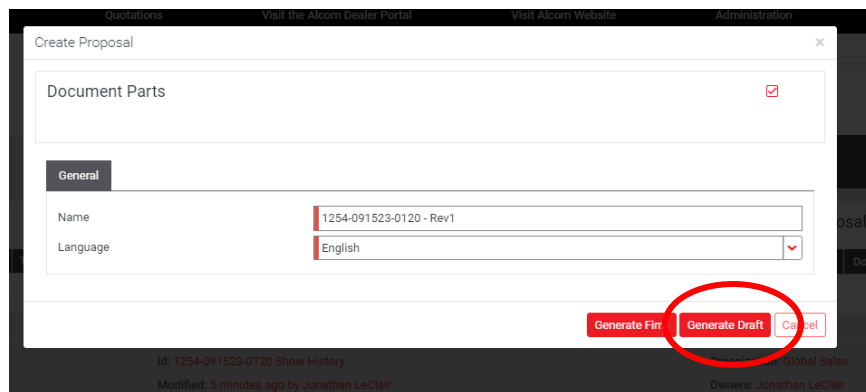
Quotations Visit the Alcom Dealer Portal Visit Alcom Website Administration

Create Proposal ×

Document Parts

General

Name 1254-091523-0120 - Rev1

Language English

Generate Firm Generate Draft Cancel

Id: 1254-091523-0120 Show History

Modified: 5 minutes ago by Jonathan LeClair

Global Sales

Owners: Jonathan LeClair